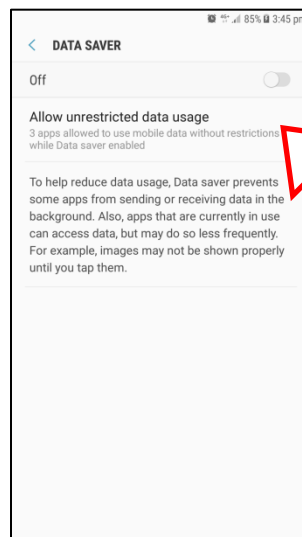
85% 3:45 pm

DATA SAVER

Off

Allow unrestricted data usage
3 apps allowed to use mobile data without restrictions while Data saver enabled

To help reduce data usage, Data saver prevents some apps from sending or receiving data in the background. Also, apps that are currently in use can access data, but may do so less frequently. For example, images may not be shown properly until you tap them.